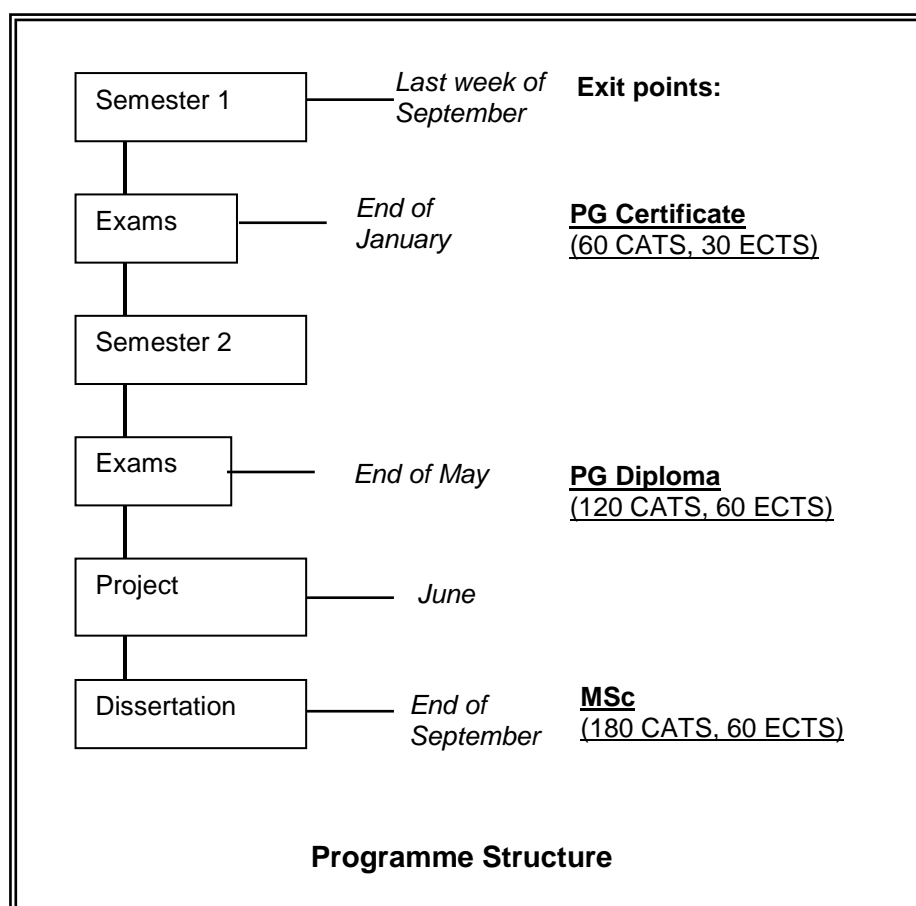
Semester 1

Last week of September

Exit points:

Exams

End of January

PG Certificate
(60 CATS, 30 ECTS)

Semester 2

Exams

End of May

PG Diploma
(120 CATS, 60 ECTS)

Project

June

Dissertation

End of September

MSc
(180 CATS, 60 ECTS)

Programme Structure